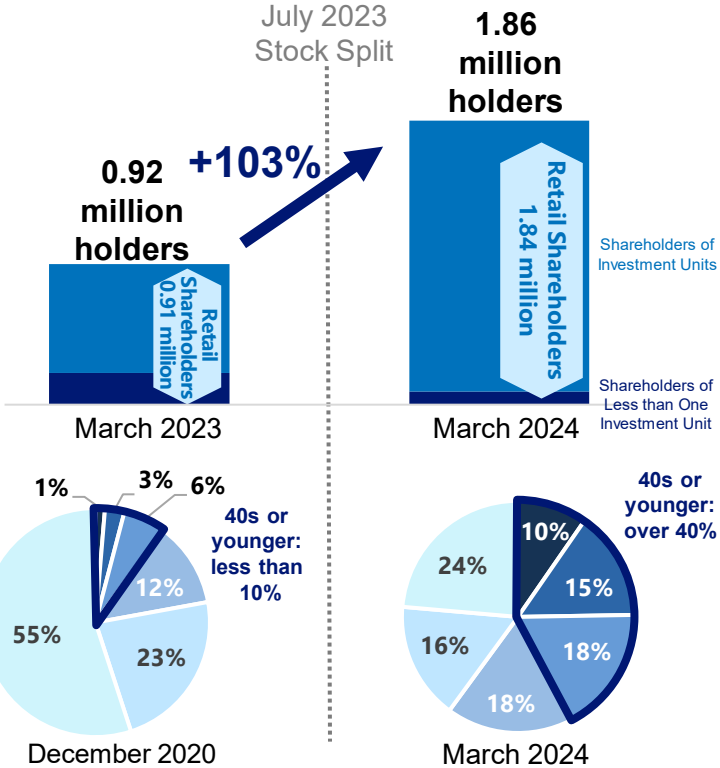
July 2023
Stock Split

0.92 million holders

+103%

1.86 million holders

Retail Shareholders 0.91 million

Retail Shareholders 1.84 million

Shareholders of Investment Units

Shareholders of Less than One Investment Unit

March 2023

March 2024

1%
3%
6%
40s or younger: less than 10%
12%
23%
55%

December 2020

40s or younger: over 40%
10%
15%
18%
18%
16%
24%

March 2024